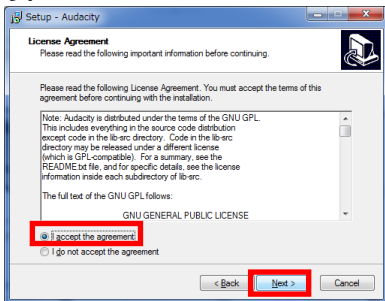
Setup - Audacity

License Agreement
Please read the following important information before continuing.

Please read the following License Agreement. You must accept the terms of this agreement before continuing with the installation.

Note: Audacity is distributed under the terms of the GNU GPL. This includes everything in the source code distribution except code in the lib-src directory. Code in the lib-src directory may be released under a different license (which is GPL-compatible). For a summary, see the README.txt file, and for specific details, see the license information inside each subdirectory of lib-src.

The full text of the GNU GPL follows:

GNU GENERAL PUBLIC LICENSE

I accept the agreement
I do not accept the agreement

< Back
Next >
Cancel